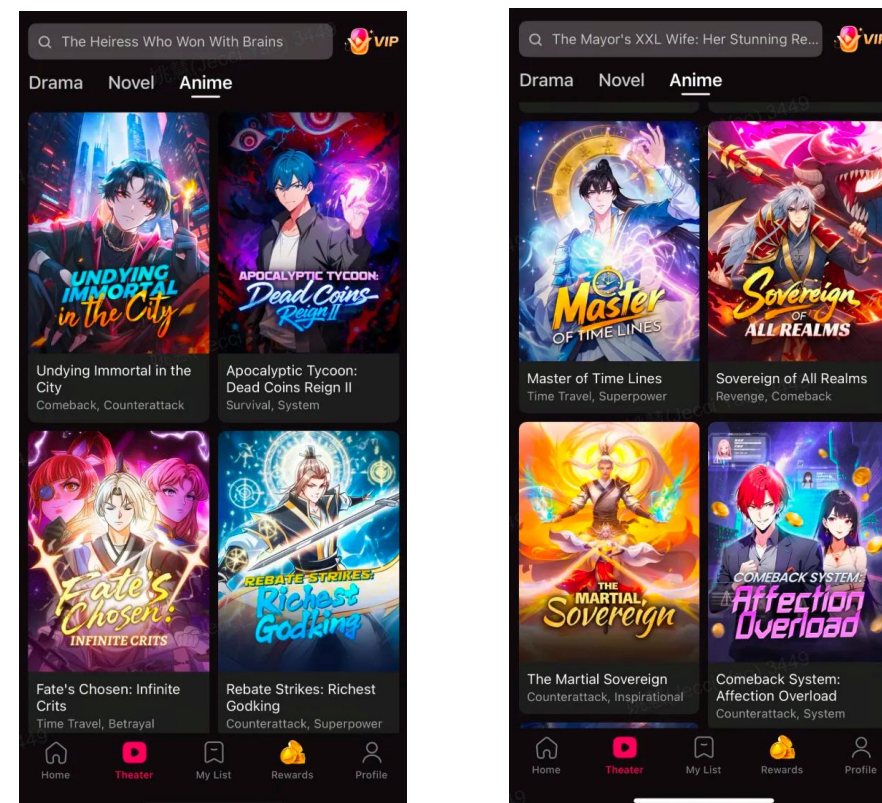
The Heiress Who Won With Brains

VIP

Drama Novel Anime

UNDYING IMMORTAL in the City

Undying Immortal in the City
Comeback, Counterattack

APOCALYPTIC TYCOON: Dead Coins Reign II

Apocalyptic Tycoon: Dead Coins Reign II
Survival, System

Fate's Chosen: INFINITE CRITS

Fate's Chosen: Infinite Crits
Time Travel, Betrayal

REBATE STRIKES: Richest Godking

Rebate Strikes: Richest Godking
Counterattack, Superpower

Home Theater My List Rewards Profile

The Mayor's XXL Wife: Her Stunning Re...

VIP

Drama Novel Anime

Master OF TIME LINES

Master of Time Lines
Time Travel, Superpower

Sovereign OF ALL REALMS

Sovereign of All Realms
Revenge, Comeback

THE MARTIAL Sovereign

The Martial Sovereign
Counterattack, Inspirational

COMEBACK SYSTEM: Affection Overload

Comeback System: Affection Overload
Counterattack, System

Home Theater My List Rewards Profile